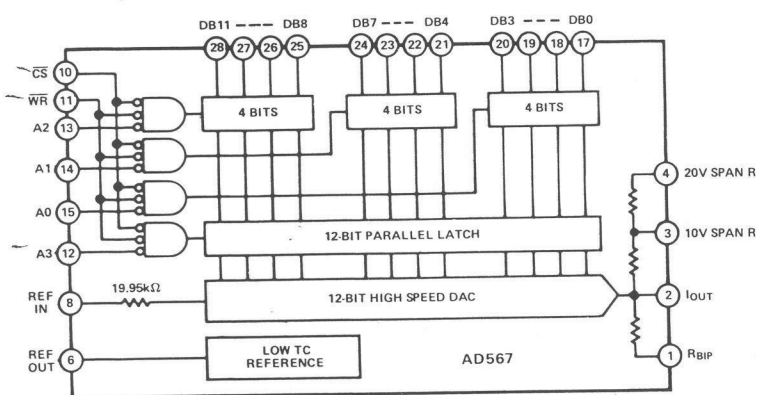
DB11 - - - DB8
28 27 26 25
DB7 - - - DB4
24 23 22 21
DB3 - - - DB0
20 19 18 17

$\overline{CS}$ 10
$\overline{WR}$ 11
A2 13
A1 14
A0 15
A3 12
REF IN 8
REF OUT 6

4 BITS
4 BITS
4 BITS

12-BIT PARALLEL LATCH

19.95k$\Omega$

12-BIT HIGH SPEED DAC

LOW TC REFERENCE

AD567

4 20V SPAN R
3 10V SPAN R
2 $I_{OUT}$
1 $R_{BIP}$